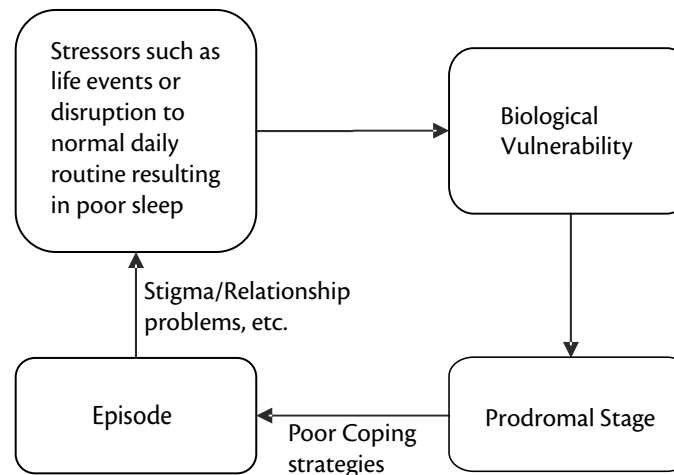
Stressors such as life events or disruption to normal daily routine resulting in poor sleep

Biological Vulnerability

Stigma/Relationship problems, etc.

Episode

Prodromal Stage

Poor Coping strategies